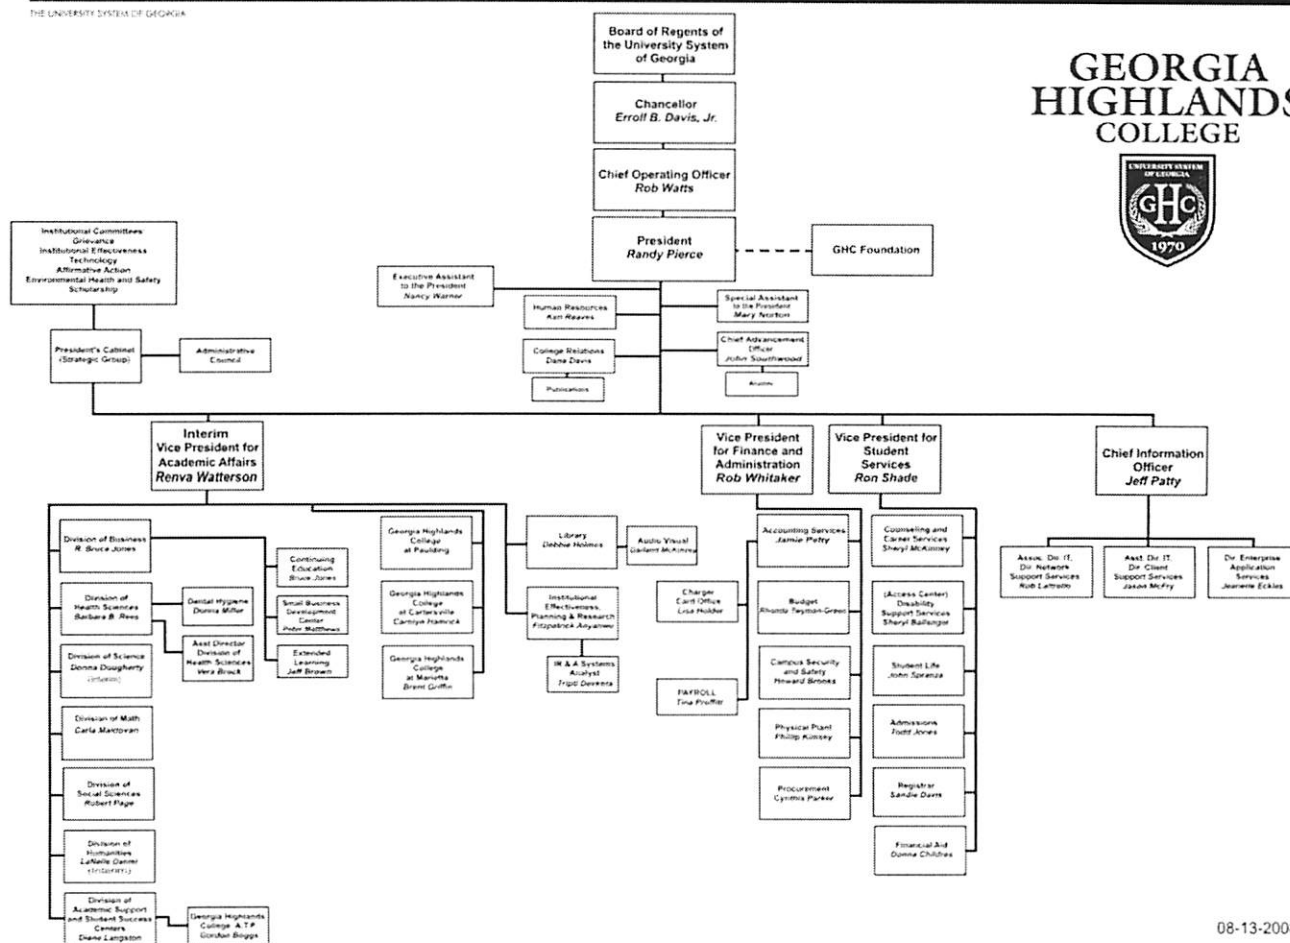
THE UNIVERSITY SYSTEM OF GEORGIA

Board of Regents of the University System of Georgia

Chancellor
Erroll B. Davis, Jr.

Chief Operating Officer
Rob Watts

President
Randy Pierce

GHC Foundation

GEORGIA HIGHLANDS COLLEGE

UNIVERSITY SYSTEM OF GEORGIA
GHC
1970

Institutional Committees
Grievance
Institutional Effectiveness
Technology
Affirmative Action
Environmental Health and Safety
Scholarship

Executive Assistant to the President
Nancy Warner

Human Resources
Ann Reaves

Special Assistant to the President
Mary Norton

Chief Advancement Officer
John Southwood

Alumni

College Relations
Dana Davis

Publications

President's Cabinet (Strategic Group)

Administrative Council

Interim
Vice President for Academic Affairs
Renva Watterson

Vice President for Finance and Administration
Rob Whitaker

Vice President for Student Services
Ron Shade

Chief Information Officer
Jeff Patty

Division of Business
R. Bruce Jones

Continuing Education
Bruce Jones

Georgia Highlands College at Paulding

Library
Debbie Holmes

Audio Visual
Gailent McKinney

Accounting Services
Jamie Petty

Counseling and Career Services
Sheryl McKinney

Assoc. Dir. IT, Dir. Network Support Services
Rob Lattrotto

Asst. Dir. IT, Dir. Client Support Services
Jason McFry

Dir. Enterprise Application Services
Jeanette Eckles

Division of Health Sciences
Barbara B. Rees

Dental Hygiene
Donna Miller

Small Business Development Center
Peter Matthews

Georgia Highlands College at Cartersville
Carolyn Hamrick

Institutional Effectiveness, Planning & Research
Fitzpatrick Anyanwu

Charger Card Office
Lisa Holder

Budget
Rhonda Twyman-Green

(Access Center) Disability Support Services
Sheryl Ballenger

Asst Director Division of Health Sciences
Vera Brock

Extended Learning
Jeff Brown

Division of Science
Donna Dougherty
(interim)

Georgia Highlands College at Marietta
Brent Griffin

IN & A Systems Analyst
Tripti Devkota

Campus Security and Safety
Howard Brooks

Student Life
John Spranza

PAYROLL
Tina Proffitt

Division of Math
Carla Maddvan

Physical Plant
Phillip Kimsey

Admissions
Todd Jones

Division of Social Sciences
Robert Page

Procurement
Cynthia Parker

Registrar
Sandie Davis

Division of Humanities
LaNelle Daniel
(interim)

Financial Aid
Donna Childres

Division of Academic Support and Student Success Centers
Diane Langston

Georgia Highlands College A.T.P.
Gordon Boggs

08-13-200